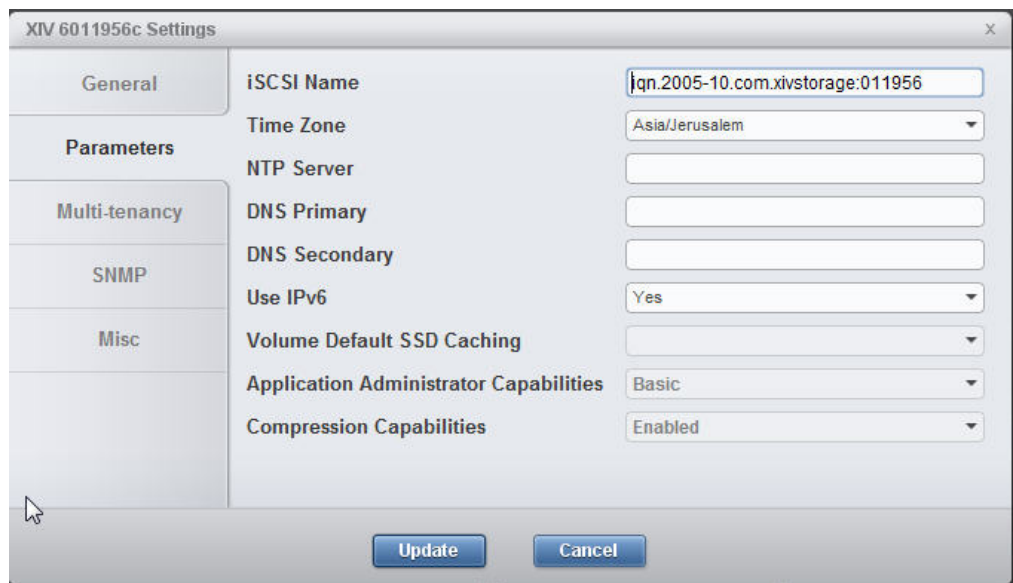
XIV 6011956c Settings

x

General

Parameters

Multi-tenancy

SNMP

Misc

iSCSI Name
iqn.2005-10.com.xivstorage:011956

Time Zone
Asia/Jerusalem

NTP Server

DNS Primary

DNS Secondary

Use IPv6
Yes

Volume Default SSD Caching

Application Administrator Capabilities
Basic

Compression Capabilities
Enabled

Update

Cancel